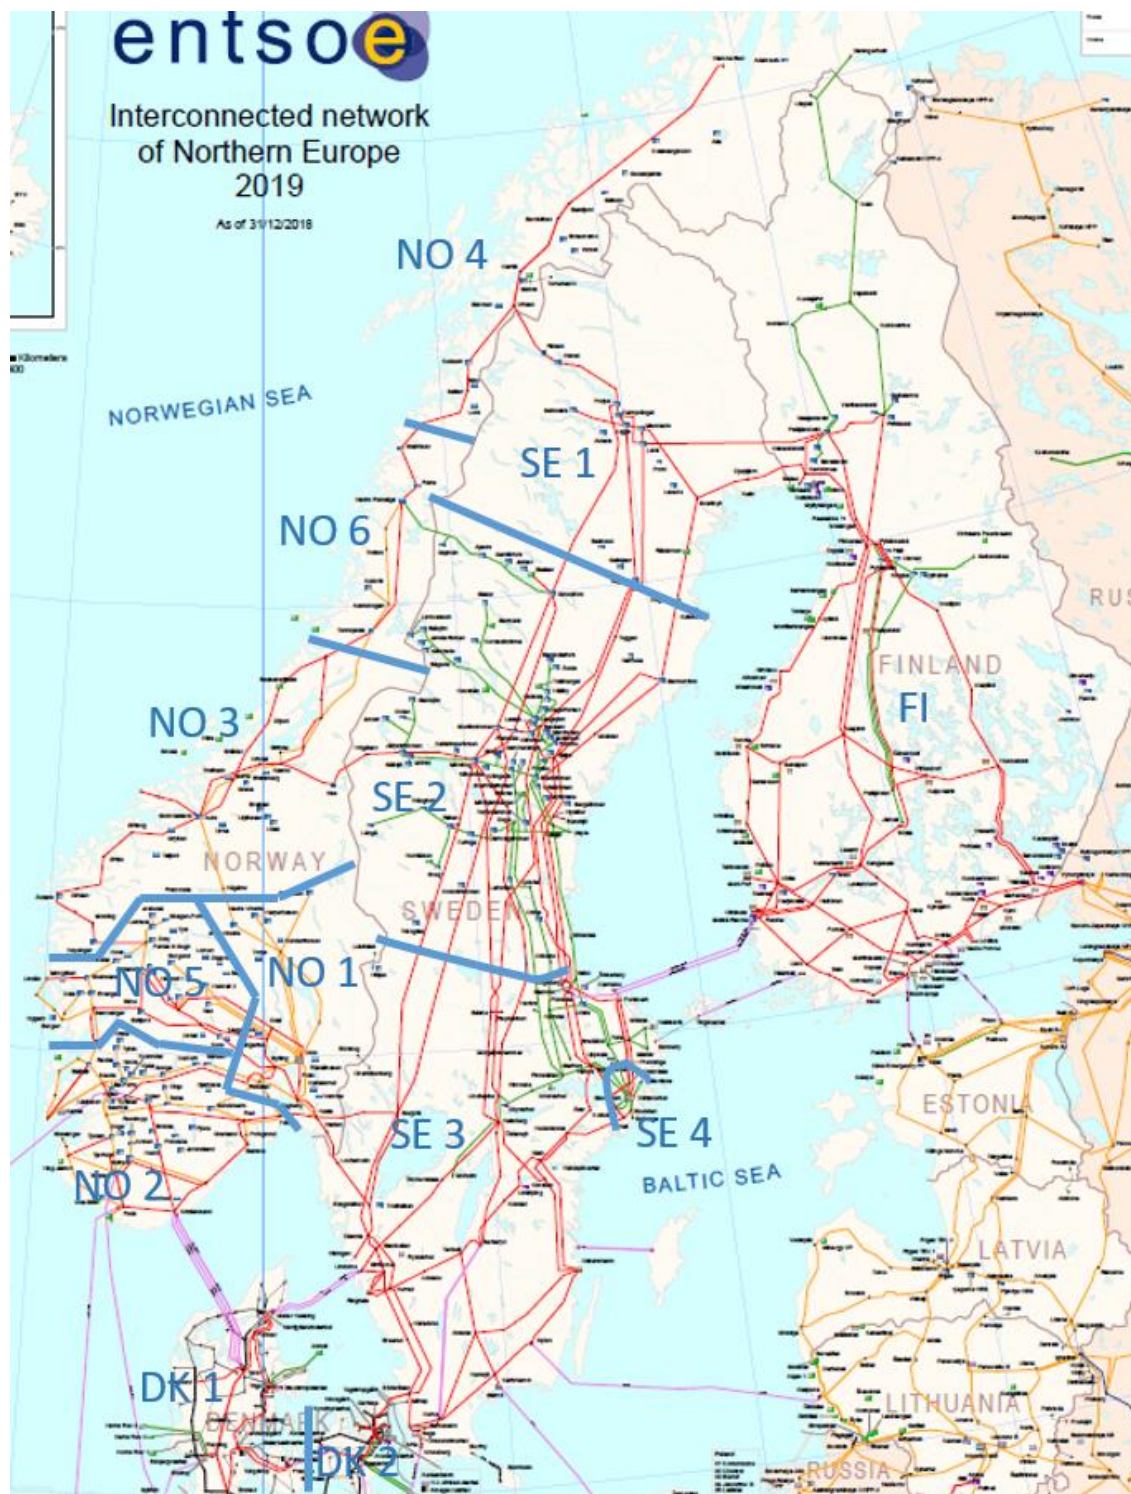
entsoe

Interconnected network of Northern Europe 2019

As of 31/12/2018

NO 4

NORWEGIAN SEA

SE 1

NO 6

RUS

FINLAND

FI

NO 3

SE 2

NORWAY

SWEDEN

NO 5

NO 1

ESTONIA

SE 3

SE 4

BALTIC SEA

NO 2

LATVIA

DK 1

LITHUANIA

DENMARK

DK 2

RUSSIA